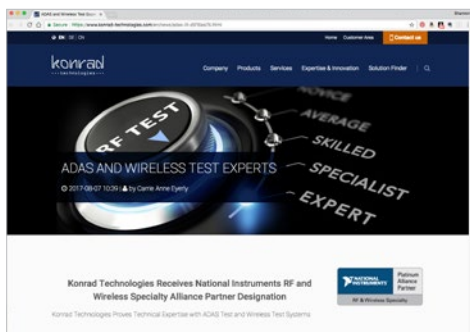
ADAS and Wireless Test Exp ×

Secure https://www.konrad-technologies.com/en/news/adas-rf-2017-08-07.html

EN | DE | CN

Home Customer Area Contact us

konrad technologies

Company Products Services Expertise & Innovation Solution Finder

NOVICE

AVERAGE

RF TEST

SKILLED

SPECIALIST

EXPERT

ADAS AND WIRELESS TEST EXPERTS

2017-08-07 10:39 | by Carrie Anne Eyerly

Konrad Technologies Receives National Instruments RF and Wireless Specialty Alliance Partner Designation

Konrad Technologies Proves Technical Expertise with ADAS Test and Wireless Test Systems

NATIONAL INSTRUMENTS

Platinum Alliance Partner

RF & Wireless Specialty